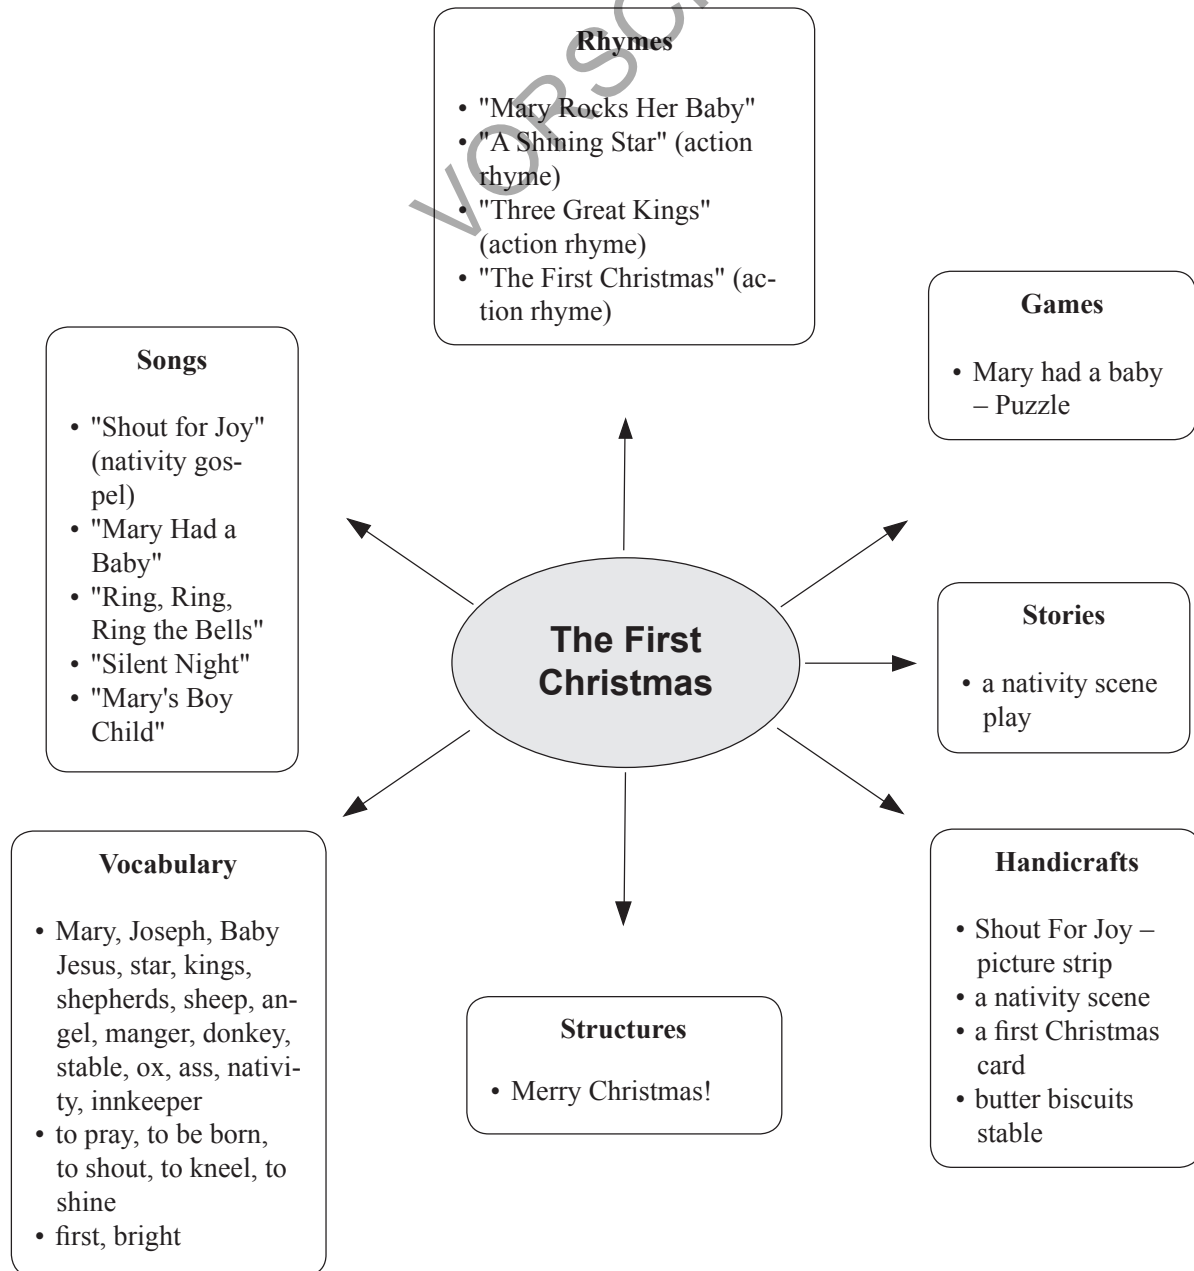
VORSCH

**Rhymes**

- "Mary Rocks Her Baby"
- "A Shining Star" (action rhyme)
- "Three Great Kings" (action rhyme)
- "The First Christmas" (action rhyme)

**Games**

- Mary had a baby – Puzzle

**Songs**

- "Shout for Joy" (nativity gospel)
- "Mary Had a Baby"
- "Ring, Ring, Ring the Bells"
- "Silent Night"
- "Mary's Boy Child"

The First Christmas

**Stories**

- a nativity scene play

**Vocabulary**

- Mary, Joseph, Baby Jesus, star, kings, shepherds, sheep, angel, manger, donkey, stable, ox, ass, nativity, innkeeper
- to pray, to be born, to shout, to kneel, to shine
- first, bright

**Structures**

- Merry Christmas!

**Handicrafts**

- Shout For Joy – picture strip
- a nativity scene
- a first Christmas card
- butter biscuits stable